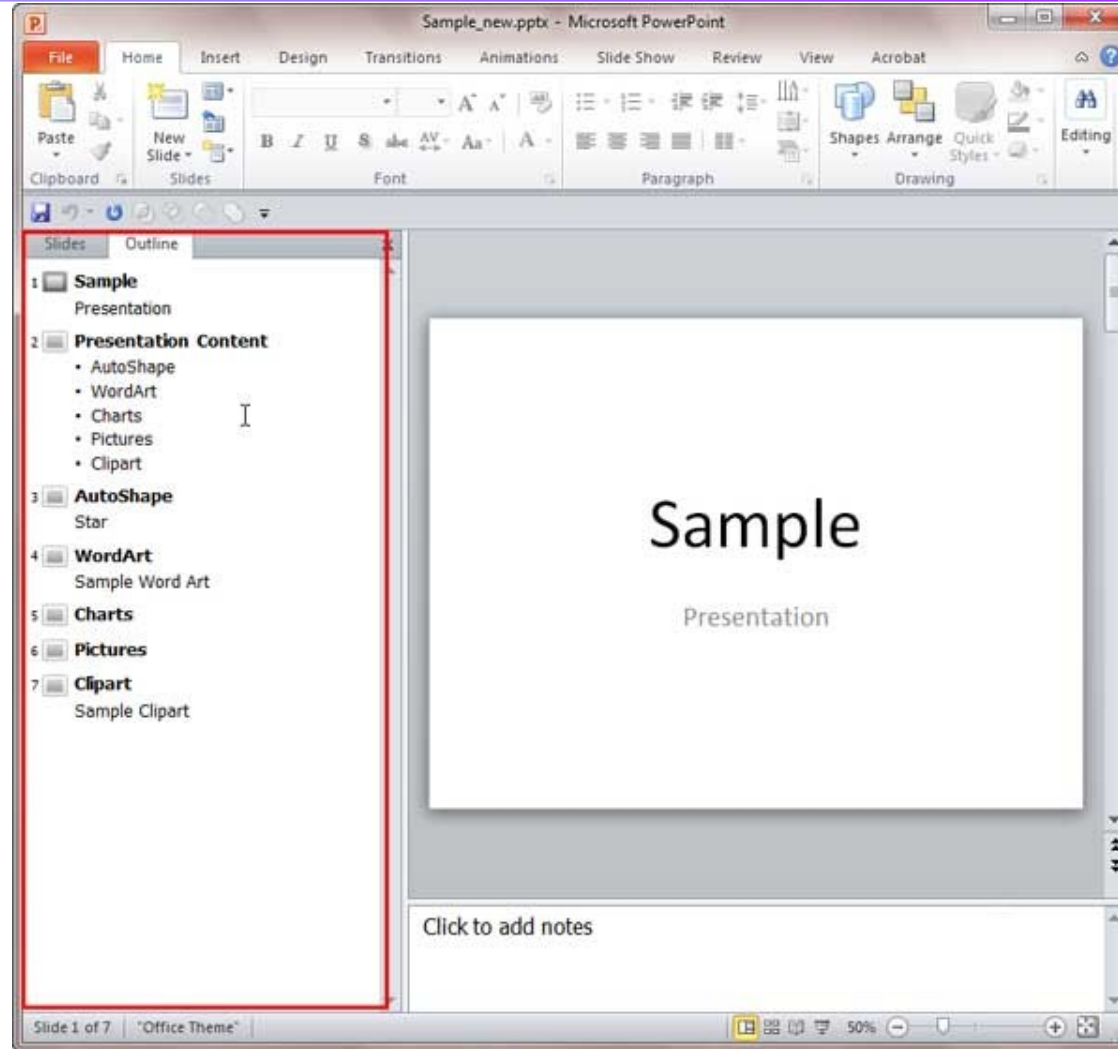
Sample_new.pptx - Microsoft PowerPoint

File Home Insert Design Transitions Animations Slide Show Review View Acrobat

Paste
Clipboard
New Slide
Slides
B I U S abc AV Aa A
Font
Paragraph
Shapes Arrange Quick Styles
Drawing
Editing

Slides Outline

1 Sample
Presentation

2 Presentation Content
• AutoShape
• WordArt
• Charts
• Pictures
• Clipart

3 AutoShape
Star

4 WordArt
Sample Word Art

5 Charts

6 Pictures

7 Clipart
Sample Clipart

Sample

Presentation

Click to add notes

Slide 1 of 7 "Office Theme" 50%